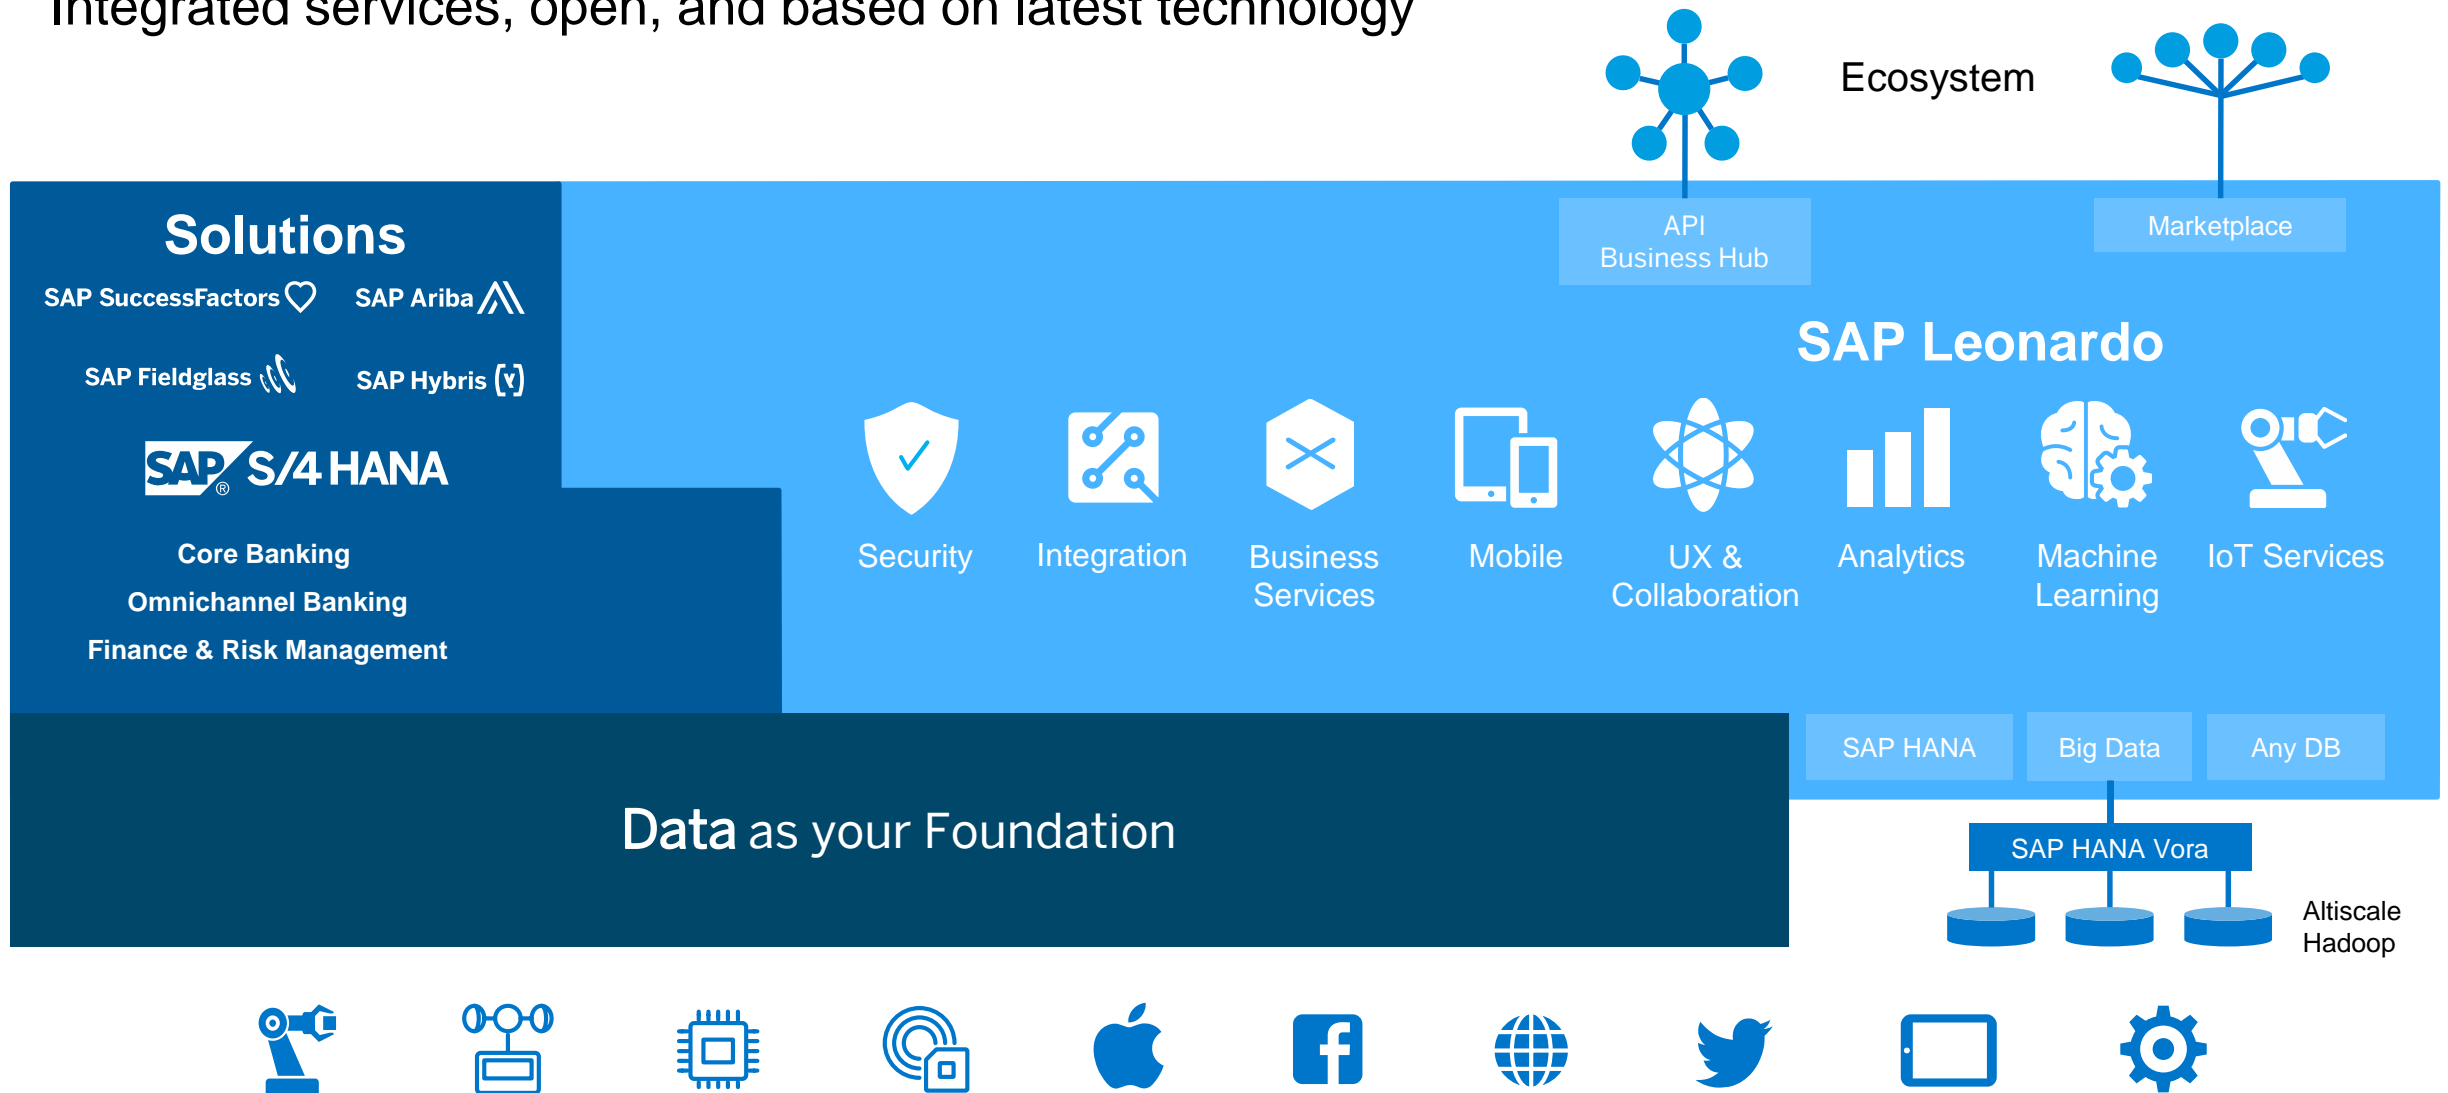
Integrated services, open, and based on latest technology

Ecosystem

API Business Hub

Marketplace

Solutions

SAP SuccessFactors

SAP Ariba

SAP Fieldglass

SAP Hybris

SAP S/4 HANA

Core Banking

Omnichannel Banking

Finance & Risk Management

SAP Leonardo

Security

Integration

Business Services

Mobile

UX & Collaboration

Analytics

Machine Learning

IoT Services

SAP HANA

Big Data

Any DB

Data as your Foundation

SAP HANA Vora

Altiscale Hadoop